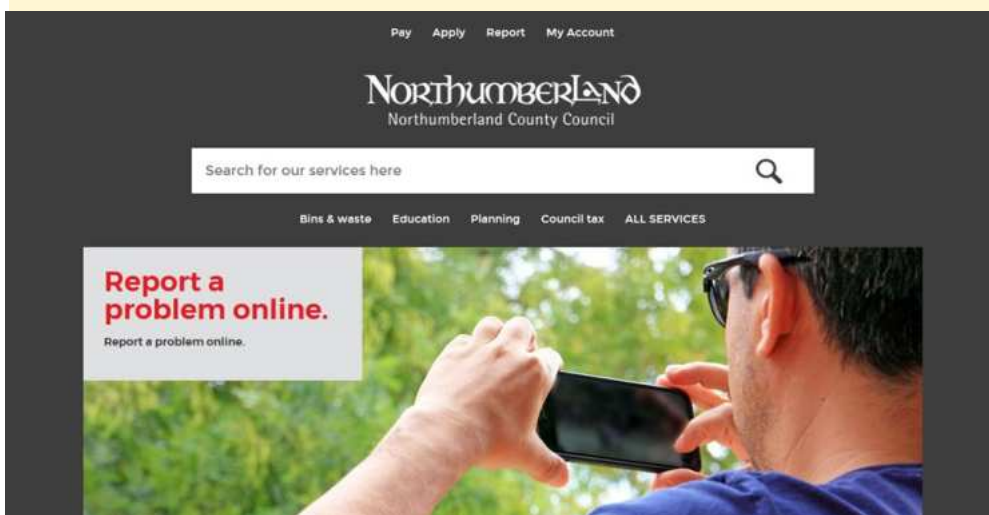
Pay Apply Report My Account

NORTHUMBERLAND
Northumberland County Council

Search for our services here

Bins & waste Education Planning Council tax ALL SERVICES

Report a problem online.

Report a problem online.